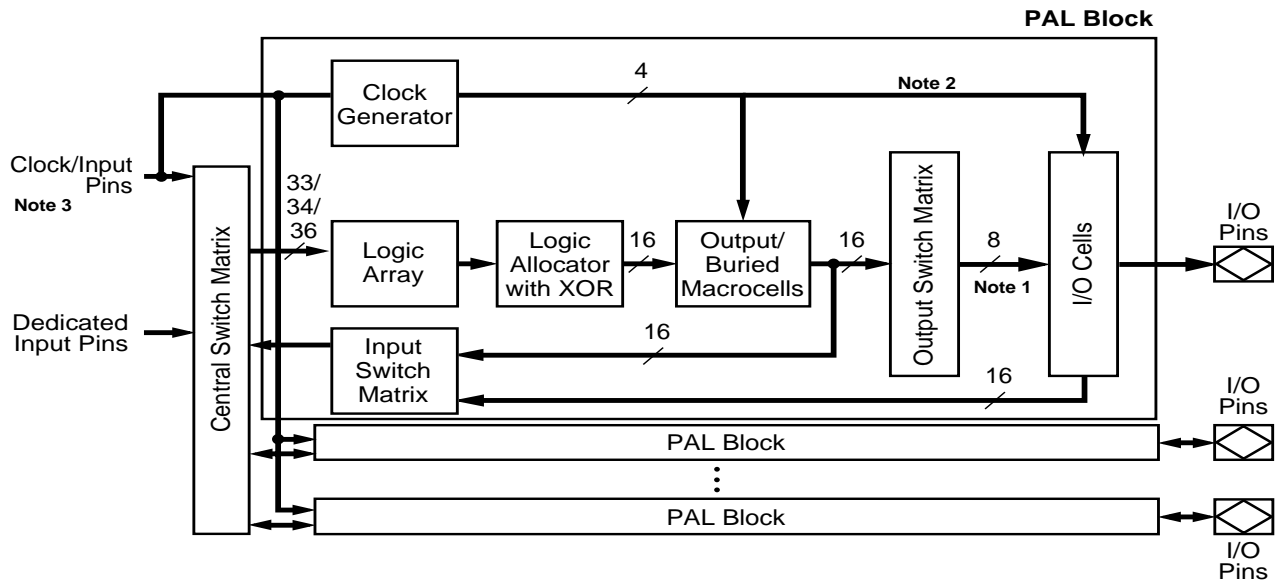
PAL Block

Clock Generator

4

Note 2

Clock/Input Pins

Note 3

33/ 34/ 36

Central Switch Matrix

Logic Array

Logic Allocator with XOR

16

Output/ Buried Macrocells

16

Output Switch Matrix

8

Note 1

I/O Cells

I/O Pins

Dedicated Input Pins

Input Switch Matrix

16

16

I/O Pins

PAL Block

PAL Block

I/O Pins